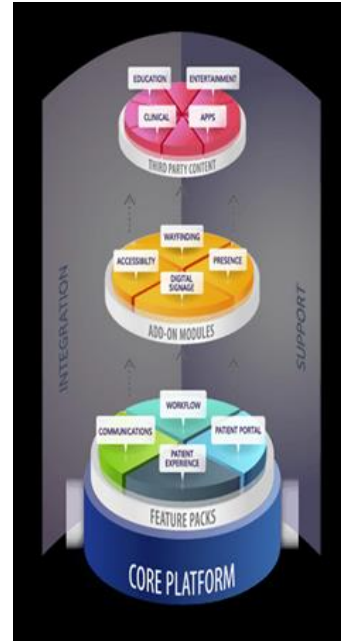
EDUCATION
ENTERTAINMENT
CLINICAL
APPS
THIRD PARTY CONTENT

WAYFINDING
ACCESSIBILITY
PRESENCE
DIGITAL SIGNAGE
ADD-ON MODULES

INTEGRATION
SUPPORT

WORKFLOW
COMMUNICATIONS
PATIENT PORTAL
PATIENT EXPERIENCE
FEATURE PACKS

CORE PLATFORM